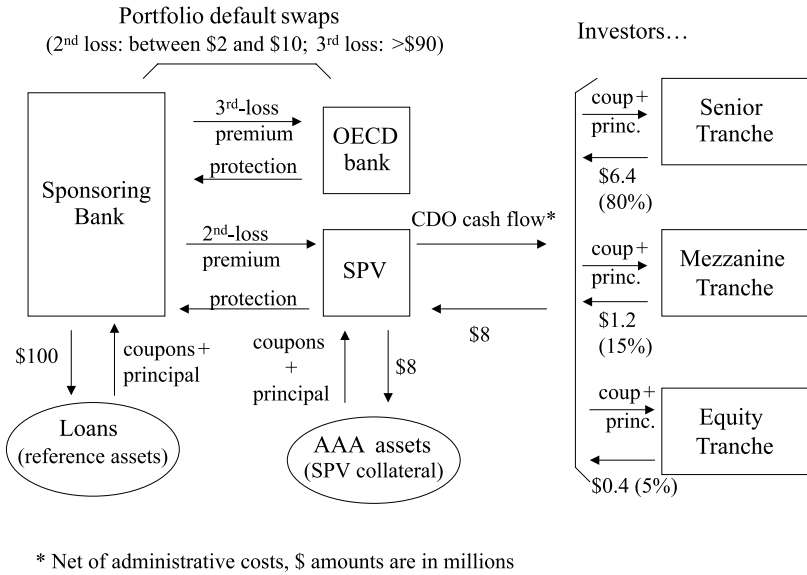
Portfolio default swaps
(2$^{nd}$ loss: between \$2 and \$10; 3$^{rd}$ loss: >\$90)

Investors…

Sponsoring Bank

3$^{rd}$-loss premium

protection

OECD bank

2$^{nd}$-loss premium

protection

SPV

CDO cash flow*

\$8

coup + princ.

Senior Tranche

\$6.4 (80%)

coup + princ.

Mezzanine Tranche

\$1.2 (15%)

coup + princ.

Equity Tranche

\$0.4 (5%)

\$100

coupons + principal

coupons + principal

\$8

Loans (reference assets)

AAA assets (SPV collateral)

* Net of administrative costs, \$ amounts are in millions